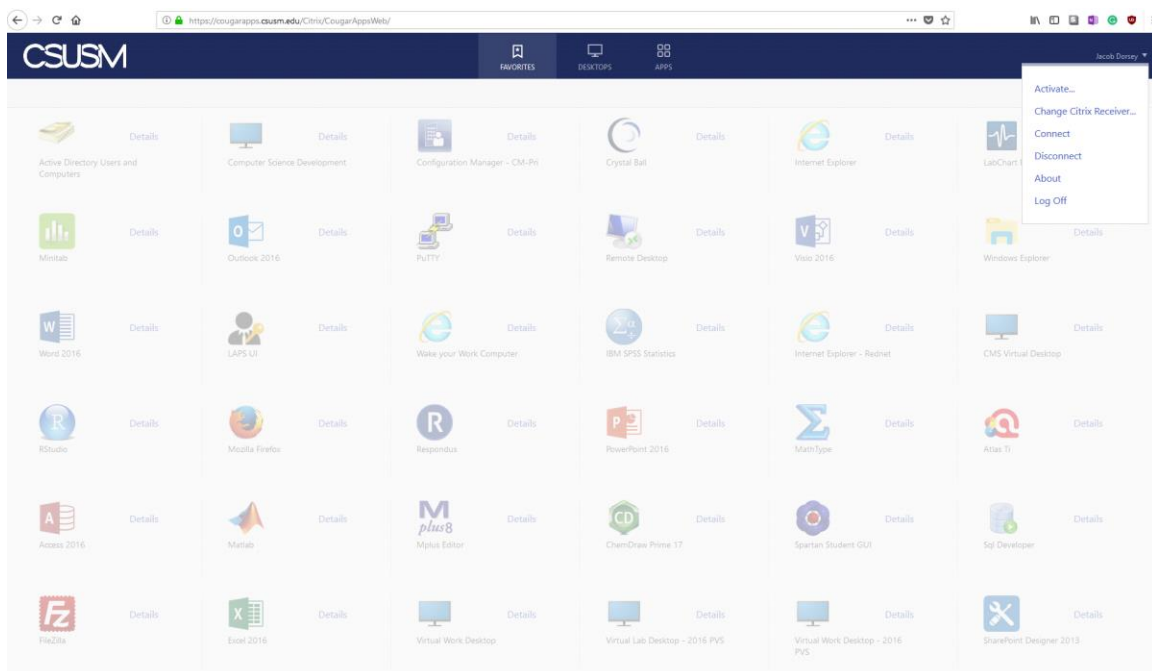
https://cougarapps.csusm.edu/Citrix/CougarAppsWeb/

CSUSM

FAVORITES DESKTOPS APPS

Jacob Dorsey

Activate...
Change Citrix Receiver...
Connect
Disconnect
About
Log Off

Details
Active Directory Users and Computers

Details
Computer Science Development

Details
Configuration Manager - CM-Pri

Details
Crystal Ball

Details
Internet Explorer

LabChart

Details
Minitab

Details
Outlook 2016

Details
PuTTY

Details
Remote Desktop

Details
Visio 2016

Details
Windows Explorer

Details
Word 2016

Details
LAPS UI

Details
Wake your Work Computer

Details
IBM SPSS Statistics

Details
Internet Explorer - Rednet

Details
CMS Virtual Desktop

Details
RStudio

Details
Mozilla Firefox

Details
Respondus

Details
PowerPoint 2016

Details
MathType

Details
Atlas Ti

Details
Access 2016

Details
Matlab

M plus8
Details
Mplus Editor

Details
ChemDraw Prime 17

Details
Spartan Student GUI

Details
Sql Developer

Details
FileZilla

Details
Excel 2016

Details
Virtual Work Desktop

Details
Virtual Lab Desktop - 2016 PVS

Details
Virtual Work Desktop - 2016 PVS

Details
SharePoint Designer 2013